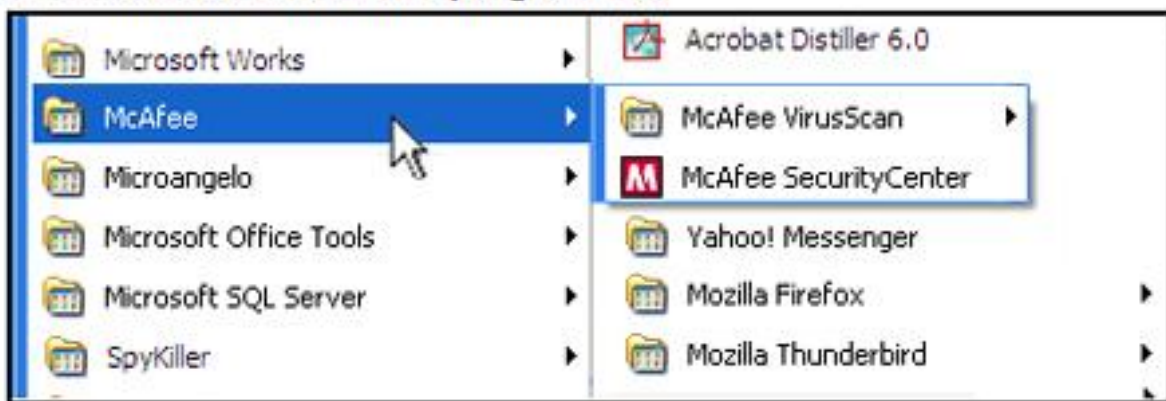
Microsoft Works
McAfee
Microangelo
Microsoft Office Tools
Microsoft SQL Server
SpyKiller

Acrobat Distiller 6.0
McAfee VirusScan
McAfee SecurityCenter
Yahoo! Messenger
Mozilla Firefox
Mozilla Thunderbird